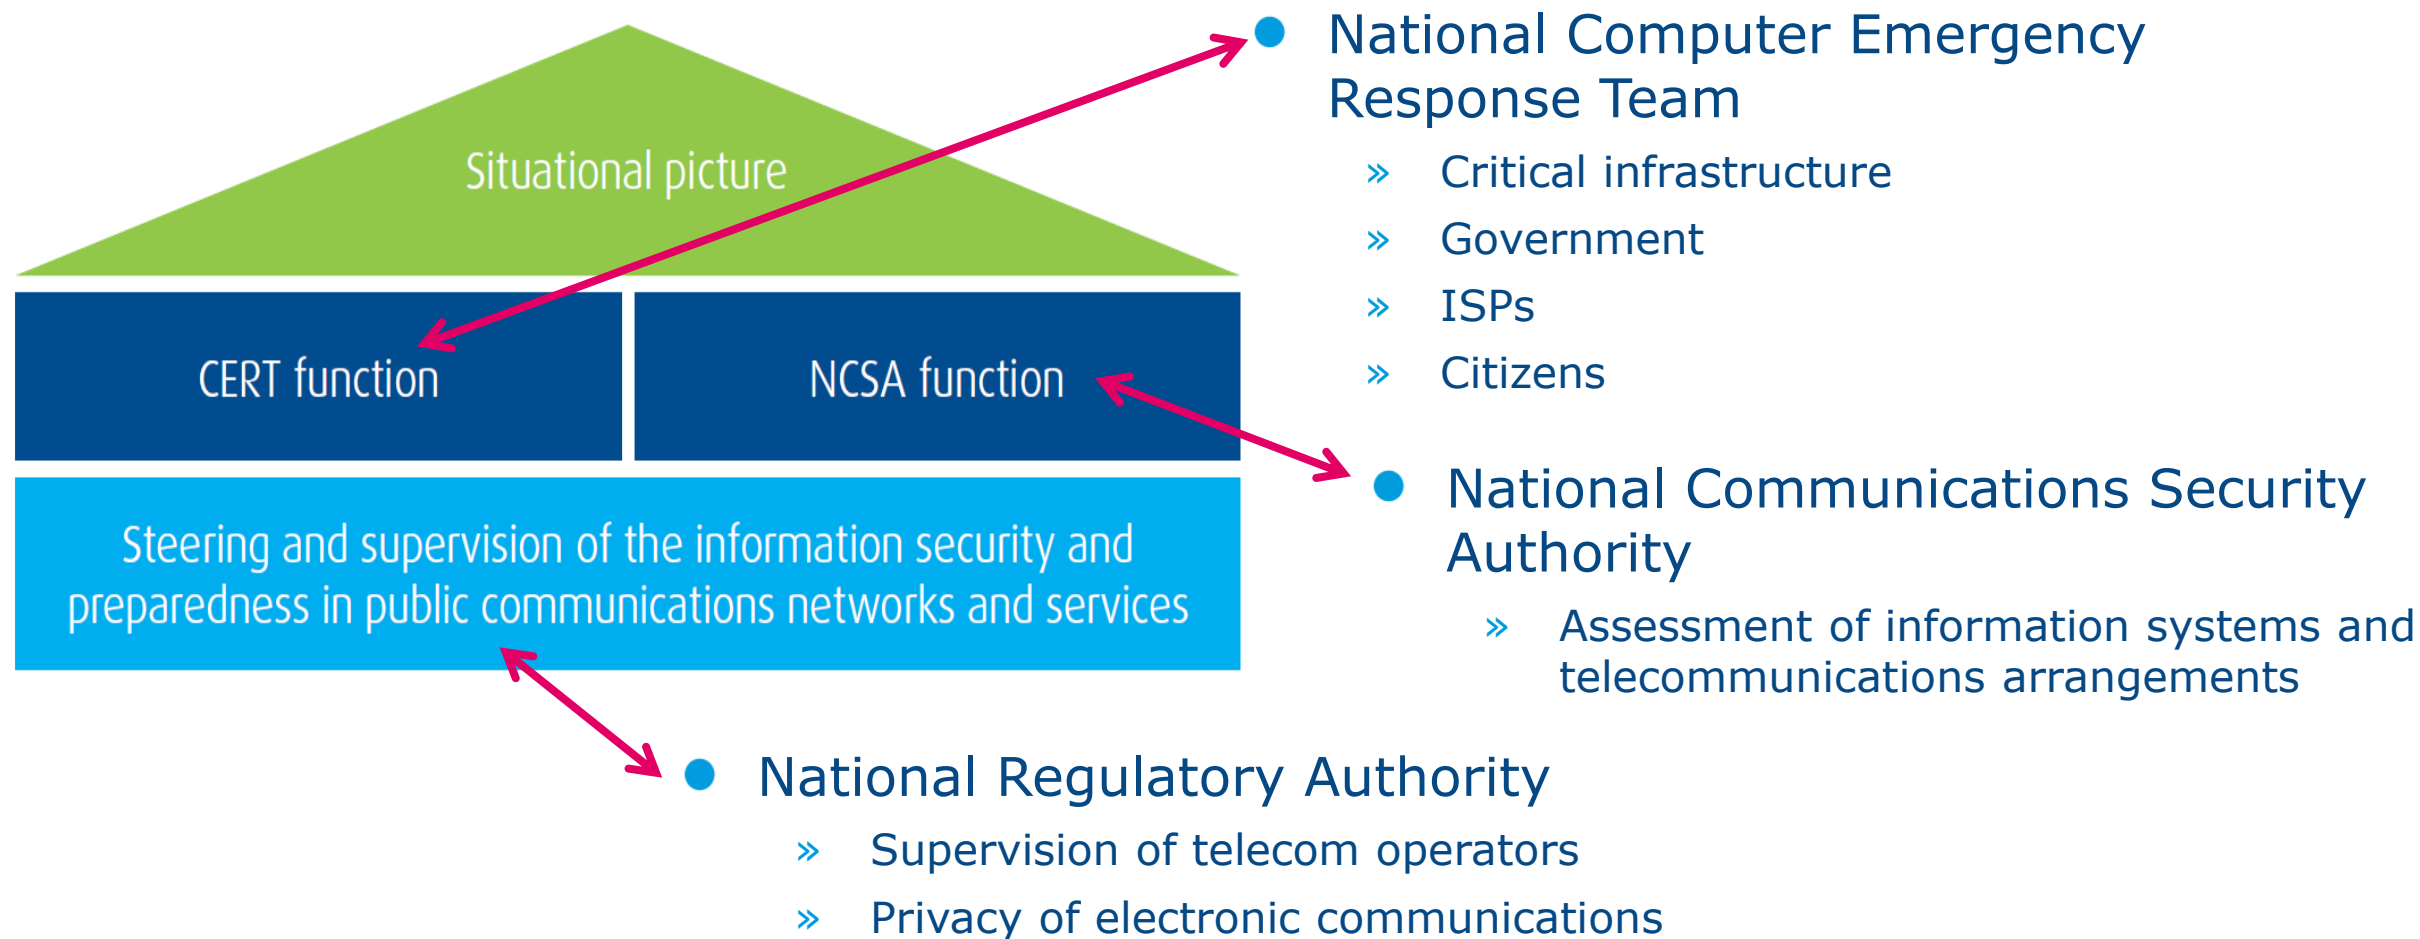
Situational picture

CERT function

NCSA function

Steering and supervision of the information security and preparedness in public communications networks and services

National Computer Emergency Response Team

» Critical infrastructure
» Government
» ISPs
» Citizens

National Communications Security Authority

» Assessment of information systems and telecommunications arrangements

National Regulatory Authority

» Supervision of telecom operators
» Privacy of electronic communications